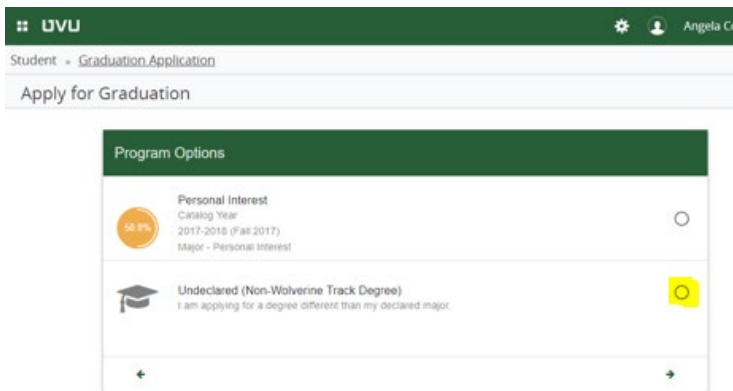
UVU

Angela C

Student • Graduation Application

Apply for Graduation

Program Options

50.0%

Personal Interest
Catalog Year
2017-2018 (Fall 2017)
Major - Personal Interest

Undeclared (Non-Wolverine Track Degree)
I am applying for a degree different than my declared major.